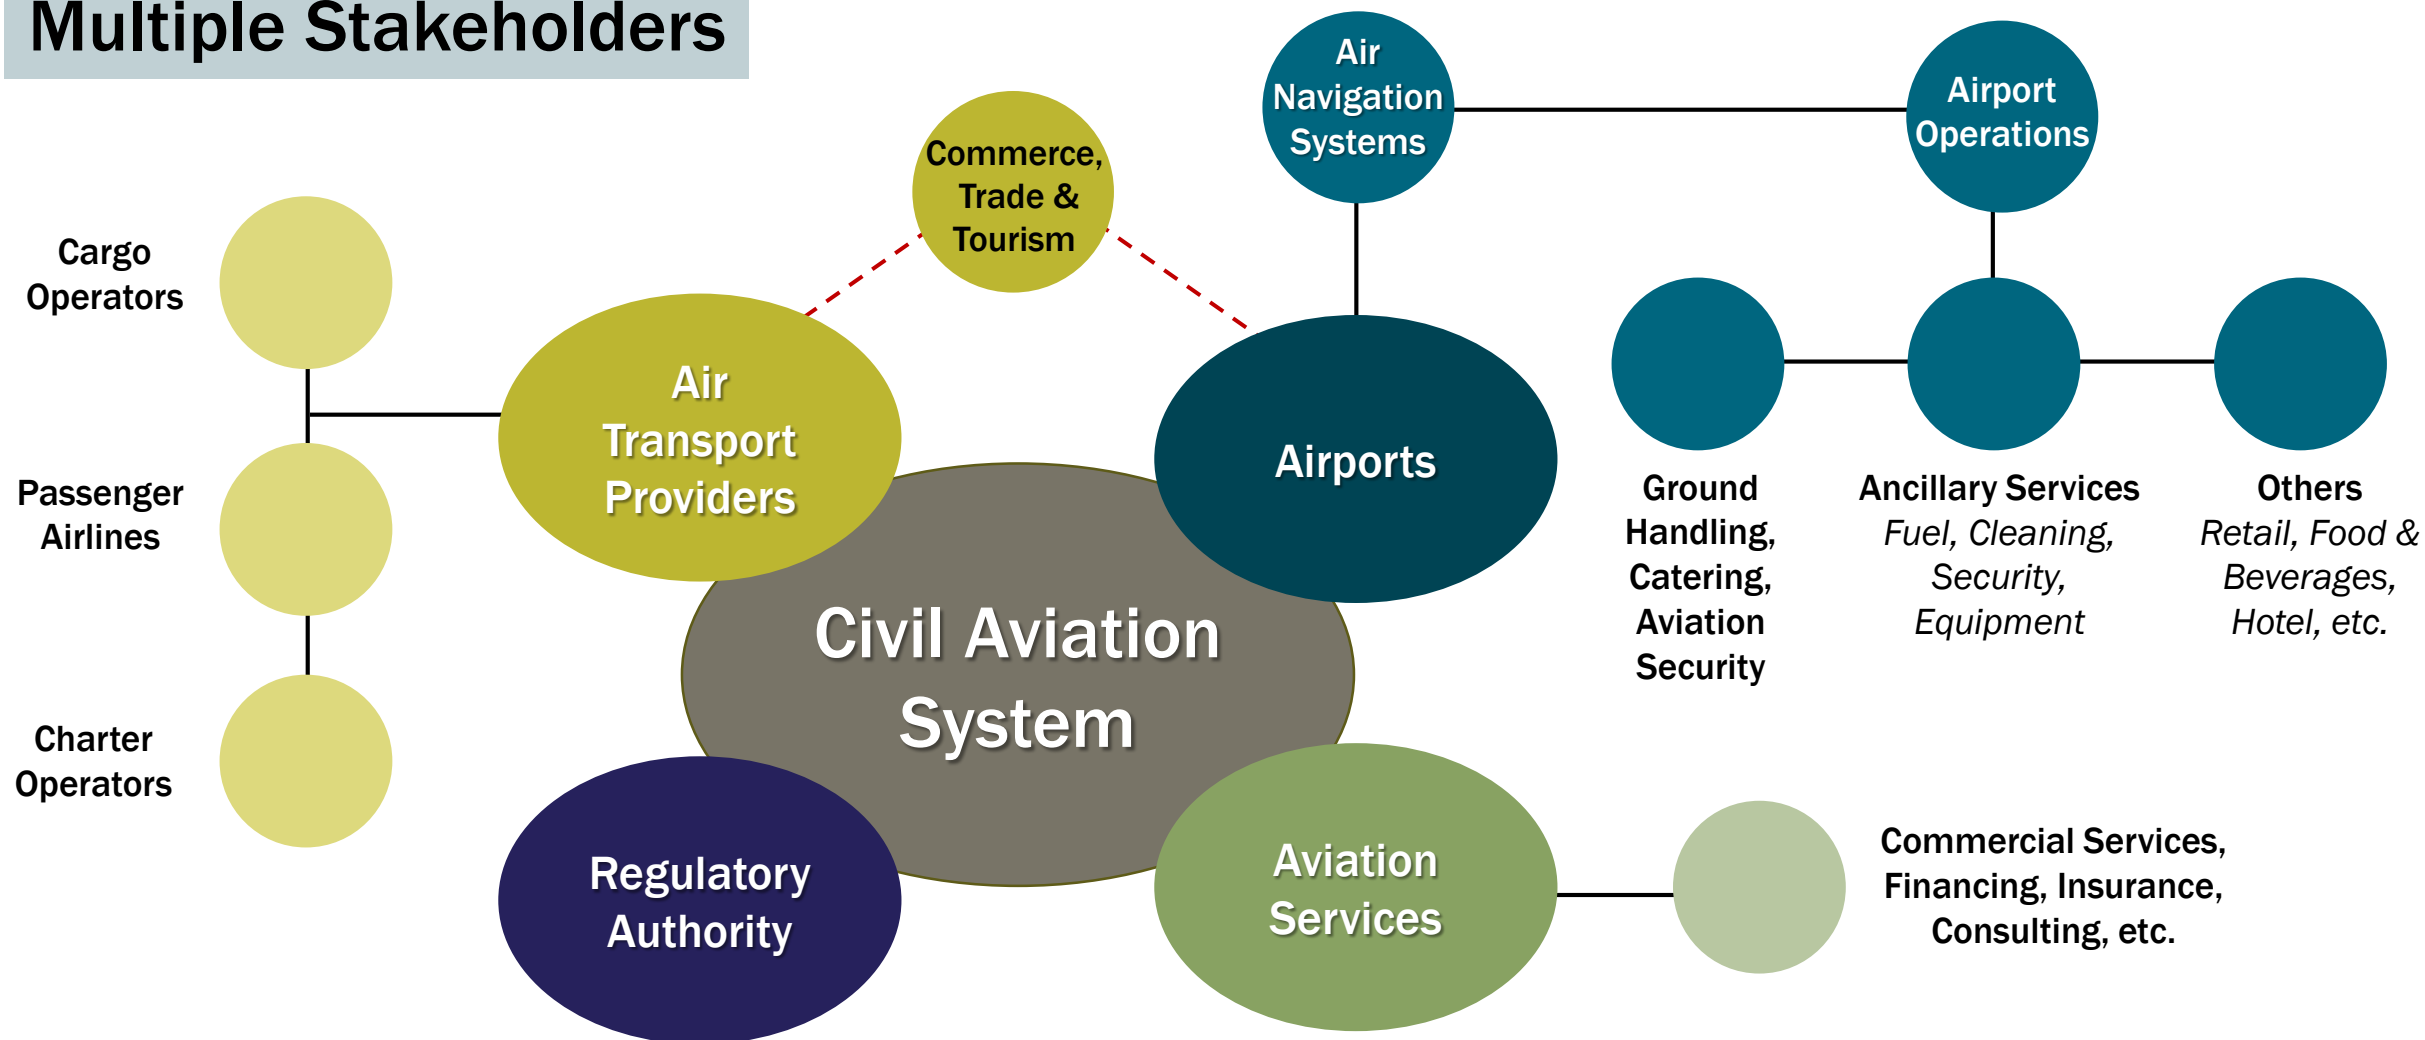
Multiple Stakeholders

Cargo Operators

Passenger Airlines

Charter Operators

Commerce, Trade & Tourism

Air Transport Providers

Civil Aviation System

Regulatory Authority

Air Navigation Systems

Airport Operations

Airports

Ground Handling, Catering, Aviation Security

Ancillary Services
*Fuel, Cleaning, Security, Equipment*

Others
*Retail, Food & Beverages, Hotel, etc.*

Aviation Services

Commercial Services, Financing, Insurance, Consulting, etc.